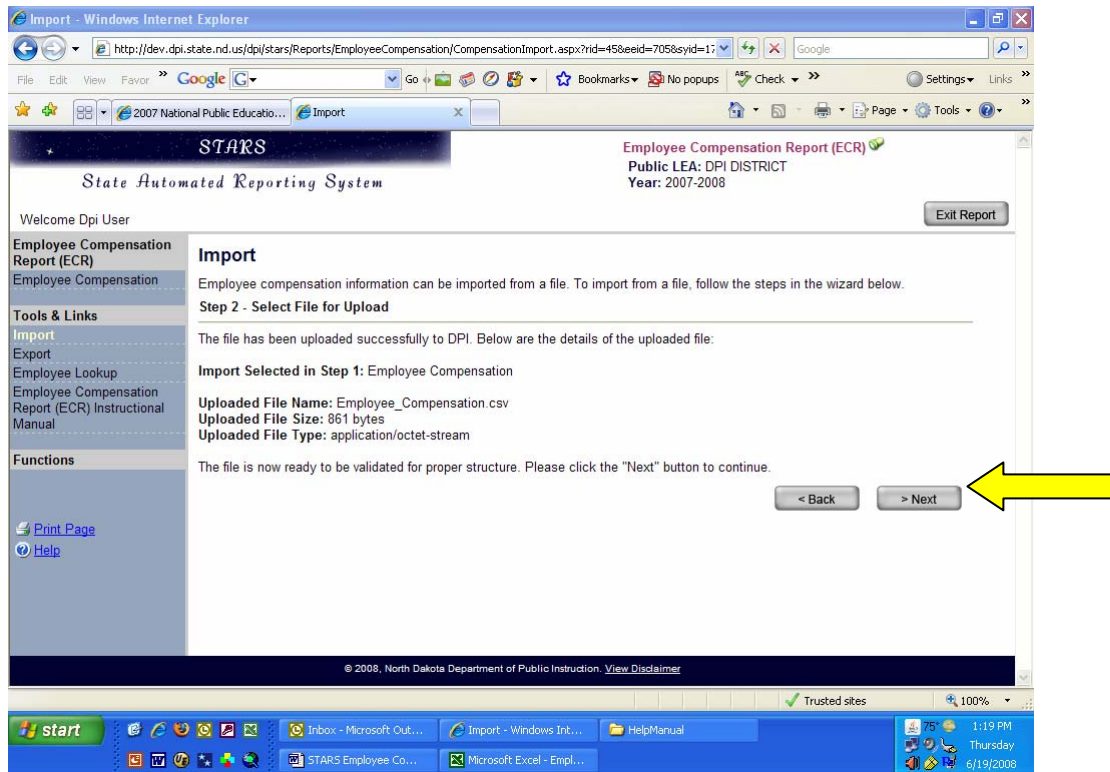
Import - Windows Internet Explorer

http://dev.dpi.state.nd.us/dpi/stars/Reports/EmployeeCompensation/CompensationImport.aspx?rid=45&eeid=705&syid=17

Google

File Edit View Favor » Google G▾ Go Bookmarks▾ No popups Check ▾ » Settings▾ Links »

2007 National Public Educatio... Import

Page ▾ Tools ▾

STARS
State Automated Reporting System

Employee Compensation Report (ECR)
Public LEA: DPI DISTRICT
Year: 2007-2008

Welcome Dpi User

Exit Report

Employee Compensation Report (ECR)
Employee Compensation

Tools & Links
Import
Export
Employee Lookup
Employee Compensation Report (ECR) Instructional Manual

Functions

Print Page
Help

Import

Employee compensation information can be imported from a file. To import from a file, follow the steps in the wizard below.

Step 2 - Select File for Upload

The file has been uploaded successfully to DPI. Below are the details of the uploaded file:

Import Selected in Step 1: Employee Compensation

Uploaded File Name: Employee_Compensation.csv
Uploaded File Size: 861 bytes
Uploaded File Type: application/octet-stream

The file is now ready to be validated for proper structure. Please click the "Next" button to continue.

< Back

> Next

© 2008, North Dakota Department of Public Instruction. View Disclaimer

Trusted sites

100%

start

Inbox - Microsoft Out...

Import - Windows Int...

HelpManual

STARS Employee Co...

Microsoft Excel - Empl...

75°

1:19 PM
Thursday
6/19/2008